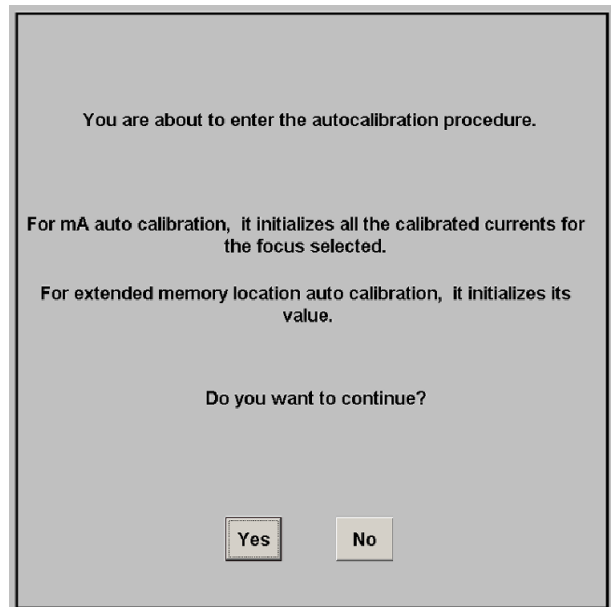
You are about to enter the autocalibration procedure.

For mA auto calibration, it initializes all the calibrated currents for the focus selected.

For extended memory location auto calibration, it initializes its value.

Do you want to continue?

Yes

No